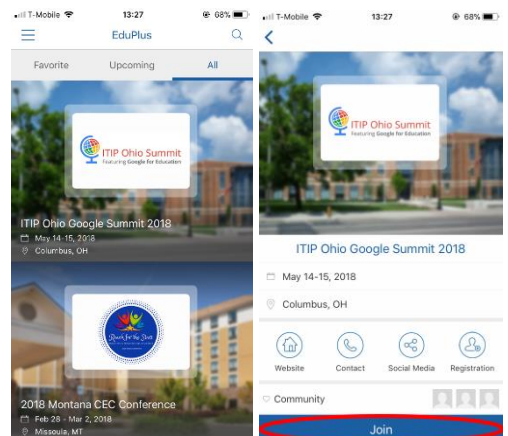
T-Mobile 13:27 68%
EduPlus
Favorite Upcoming All

ITIP Ohio Summit
Featuring Google for Education
ITIP Ohio Google Summit 2018
May 14-15, 2018
Columbus, OH

Reach for the Stars
2018 Montana CEC Conference
Feb 28 - Mar 2, 2018
Missoula, MT

T-Mobile 13:27 68%

ITIP Ohio Summit
Featuring Google for Education
ITIP Ohio Google Summit 2018
May 14-15, 2018
Columbus, OH
Website Contact Social Media Registration
Community
Join